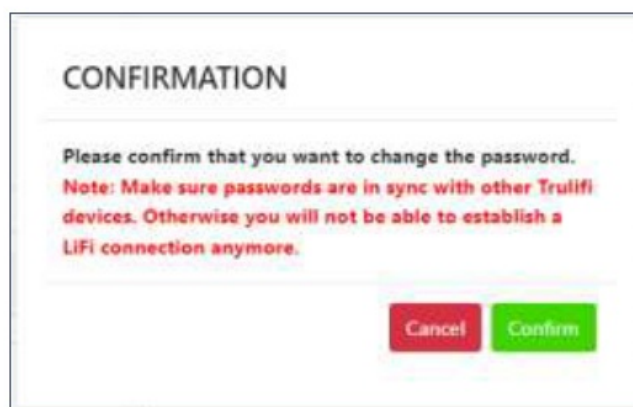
CONFIRMATION

Please confirm that you want to change the password.
Note: Make sure passwords are in sync with other Trulifi devices. Otherwise you will not be able to establish a LiFi connection anymore.

Cancel
Confirm